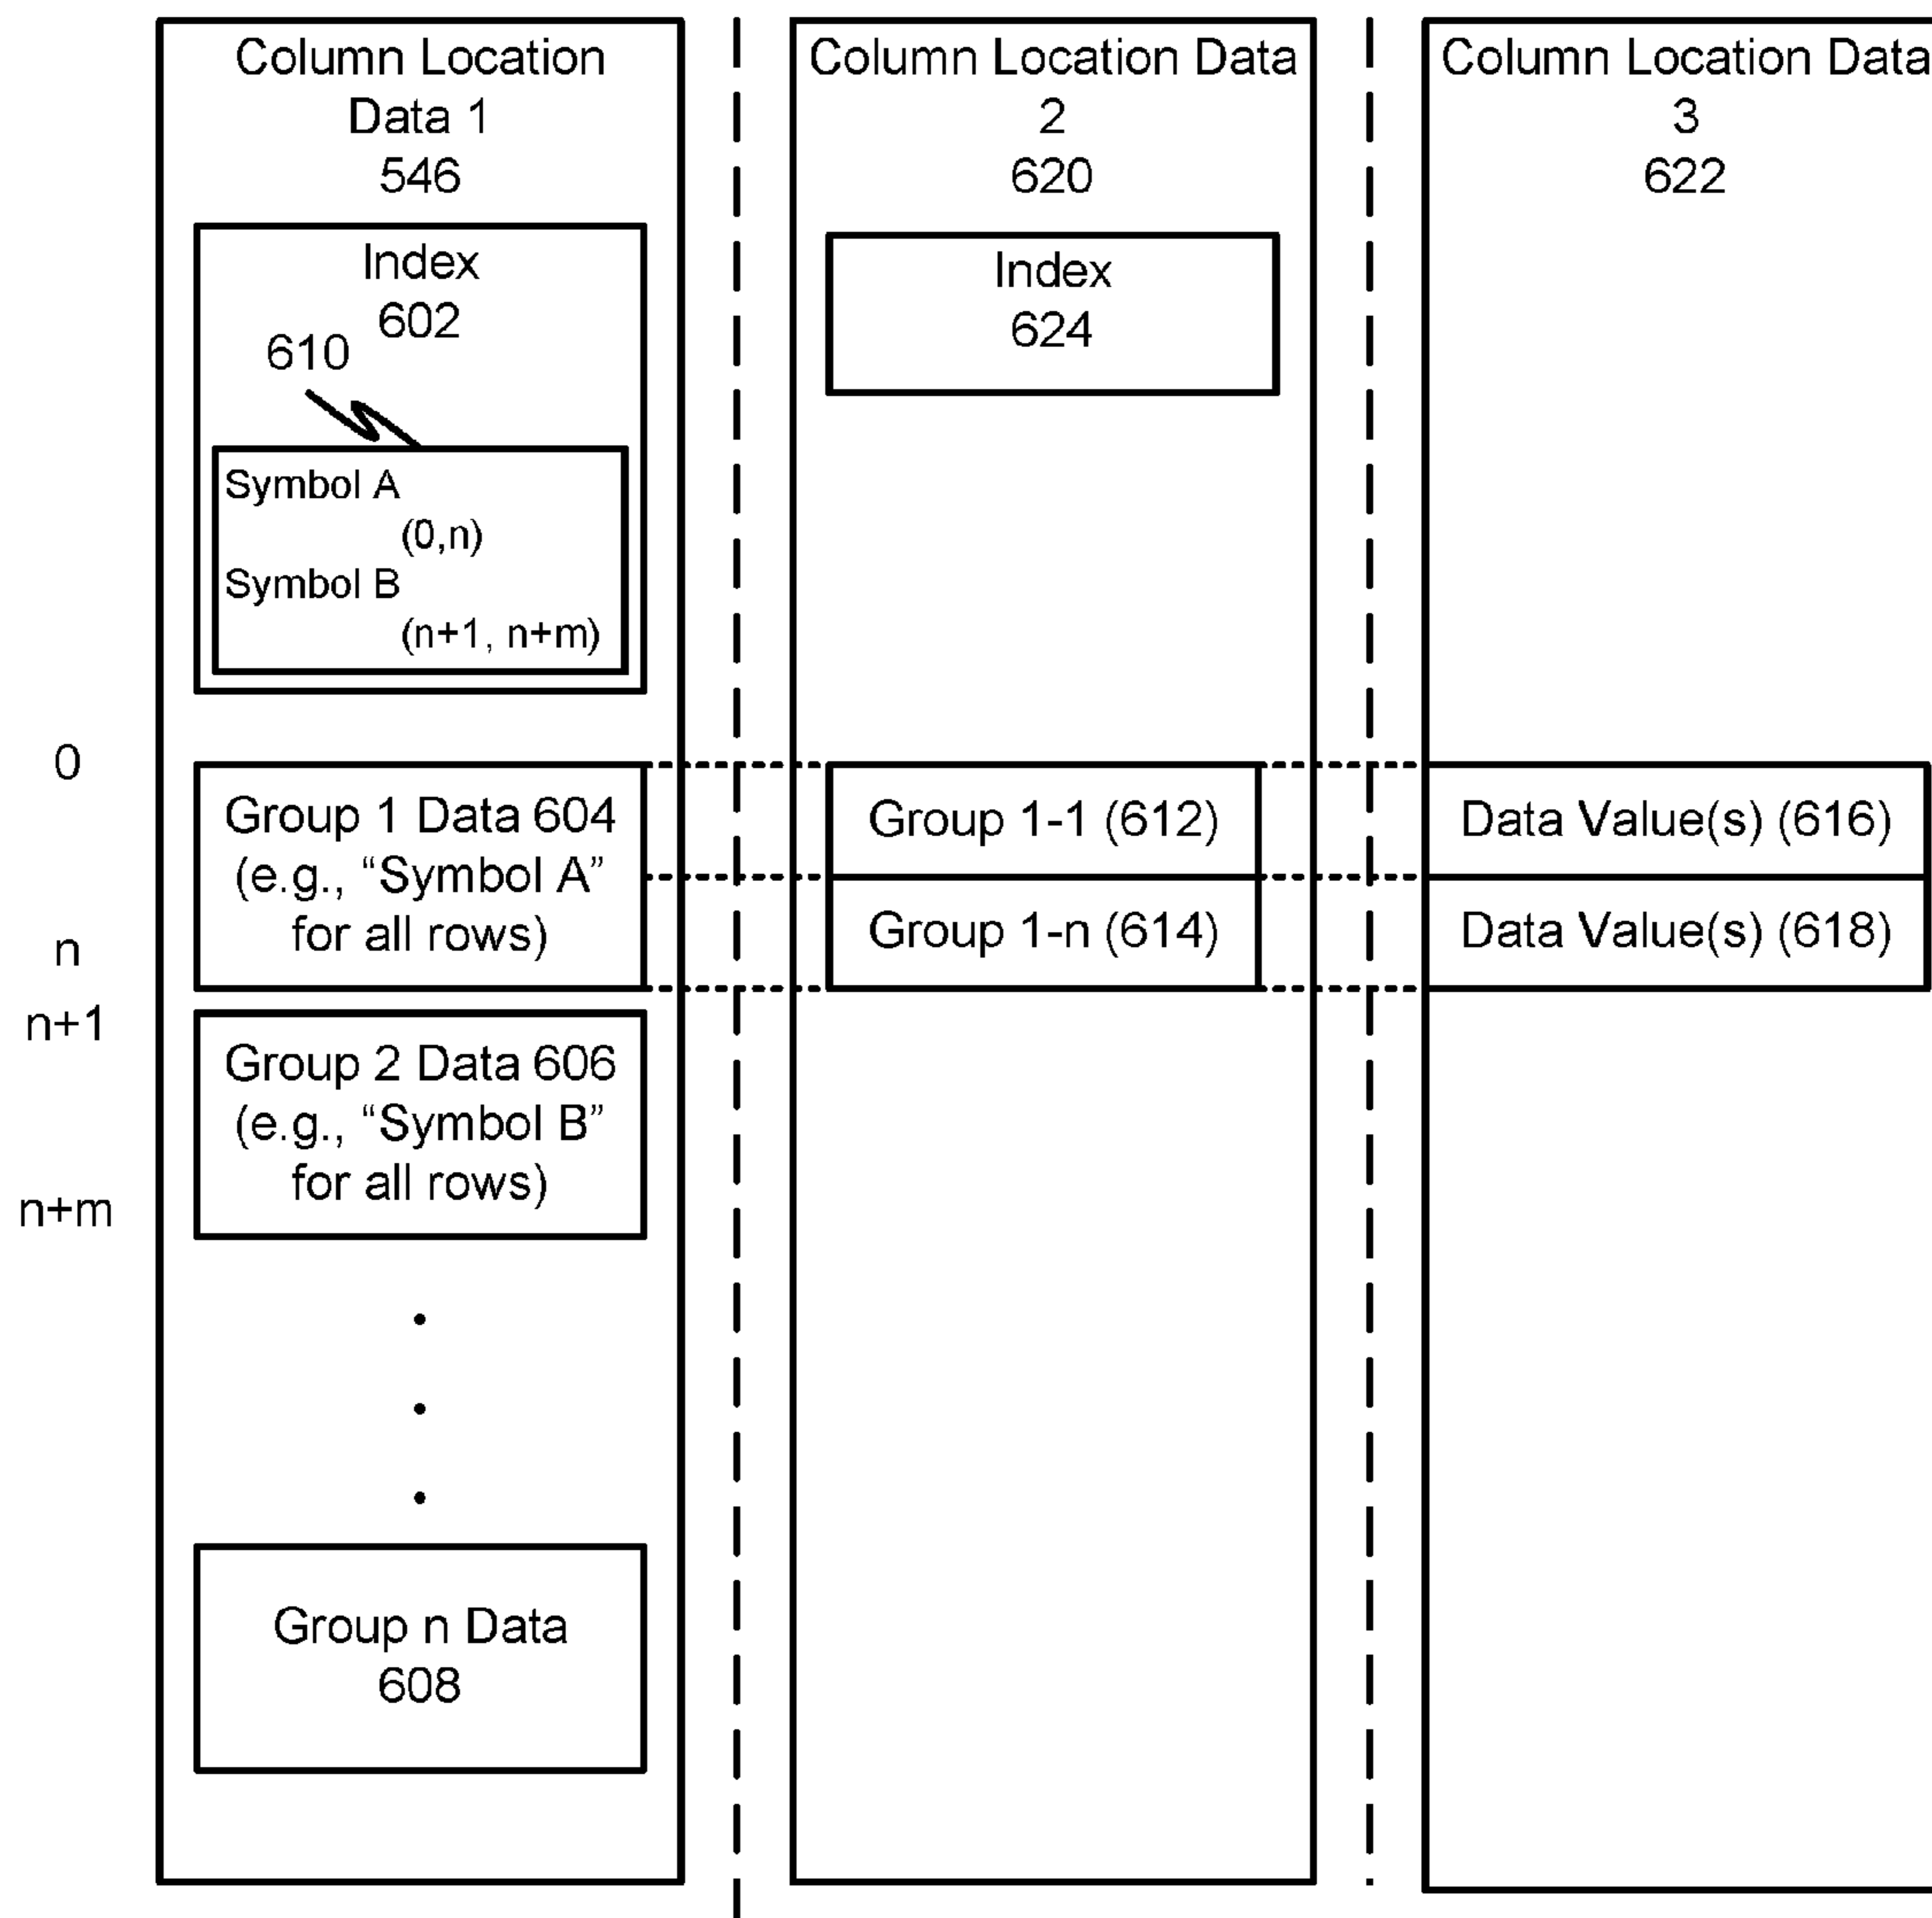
Column Location Data 1
546

Index
602
610

Symbol A
(0,n)
Symbol B
(n+1, n+m)

0
n
n+1
n+m

Group 1 Data 604
(e.g., “Symbol A” for all rows)

Group 2 Data 606
(e.g., “Symbol B” for all rows)

•
•
•

Group n Data
608

Column Location Data 2
620

Index
624

Group 1-1 (612)

Group 1-n (614)

Column Location Data 3
622

Data Value(s) (616)

Data Value(s) (618)